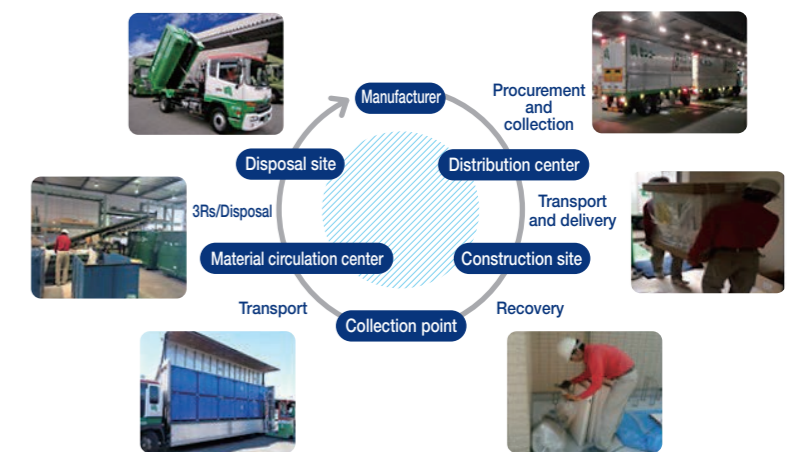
Manufacturer

Procurement and collection

Distribution center

Transport and delivery

Construction site

Recovery

Collection point

Transport

Material circulation center

3Rs/Disposal

Disposal site